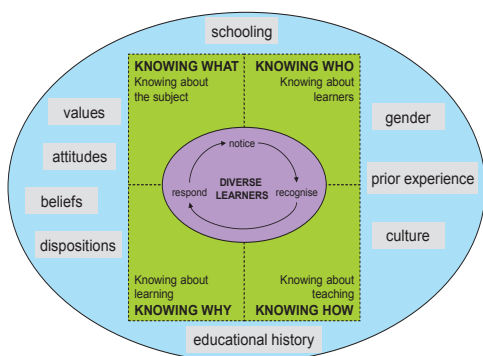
schooling

KNOWING WHAT
Knowing about the subject

KNOWING WHO
Knowing about learners

values

attitudes

beliefs

dispositions

gender

prior experience

culture

notice

respond

DIVERSE LEARNERS

recognise

Knowing about learning
KNOWING WHY

Knowing about teaching
KNOWING HOW

educational history